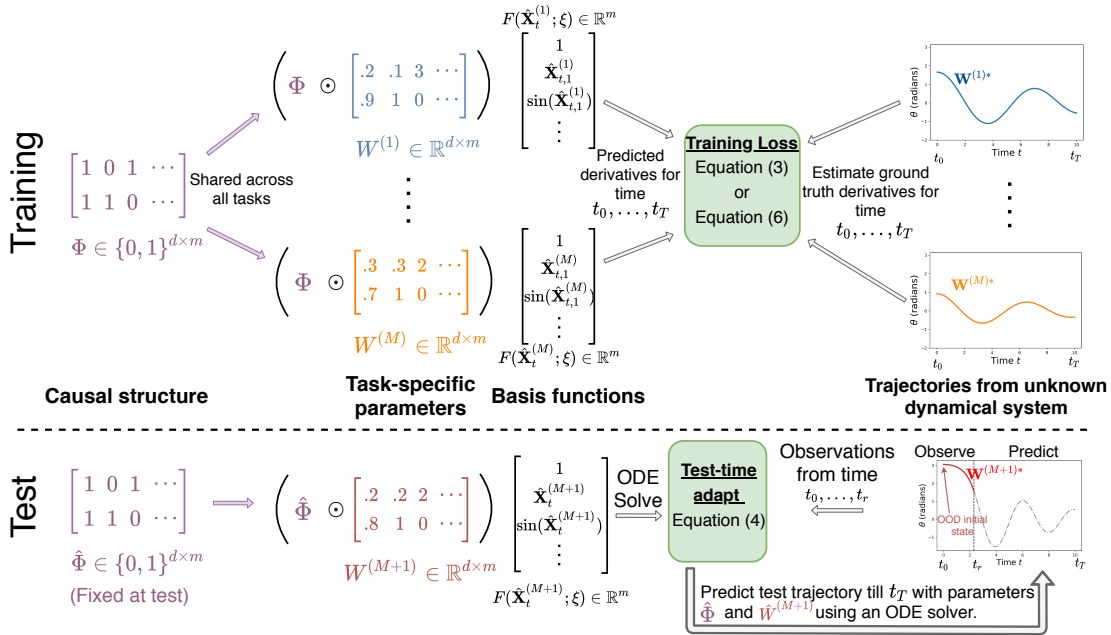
Training

$\begin{bmatrix} 1 & 0 & 1 & \cdots \\ 1 & 1 & 0 & \cdots \end{bmatrix}$

$\Phi \in \{0,1\}^{d\times m}$

Shared across all tasks

$\left( \Phi \odot \begin{bmatrix} .2 & .1 & 3 & \cdots \\ .9 & 1 & 0 & \cdots \end{bmatrix} \right)$

$W^{(1)} \in \mathbb{R}^{d\times m}$

$\left( \Phi \odot \begin{bmatrix} .3 & .3 & 2 & \cdots \\ .7 & 1 & 0 & \cdots \end{bmatrix} \right)$

$W^{(M)} \in \mathbb{R}^{d\times m}$

$F(\hat{\mathbf{X}}_t^{(1)}; \xi) \in \mathbb{R}^m$

$\begin{bmatrix} 1 \\ \hat{\mathbf{X}}_{t,1}^{(1)} \\ \sin(\hat{\mathbf{X}}_{t,1}^{(1)}) \\ \vdots \end{bmatrix}$

$\begin{bmatrix} 1 \\ \hat{\mathbf{X}}_{t,1}^{(M)} \\ \sin(\hat{\mathbf{X}}_{t,1}^{(M)}) \\ \vdots \end{bmatrix}$

$F(\hat{\mathbf{X}}_t^{(M)}; \xi) \in \mathbb{R}^m$

Predicted derivatives for time $t_0, \ldots, t_T$

Training Loss
Equation (3)
or
Equation (6)

Estimate ground truth derivatives for time $t_0, \ldots, t_T$

$\mathbf{W}^{(1)*}$

$\theta$ (radians)

Time $t$

$t_0$ $t_T$

$\mathbf{W}^{(M)*}$

$\theta$ (radians)

Time $t$

Causal structure

Task-specific parameters

Basis functions

Trajectories from unknown dynamical system

Test

$\begin{bmatrix} 1 & 0 & 1 & \cdots \\ 1 & 1 & 0 & \cdots \end{bmatrix}$

$\hat{\Phi} \in \{0,1\}^{d\times m}$

(Fixed at test)

$\left( \hat{\Phi} \odot \begin{bmatrix} .2 & .2 & 2 & \cdots \\ .8 & 1 & 0 & \cdots \end{bmatrix} \right)$

$W^{(M+1)} \in \mathbb{R}^{d\times m}$

$\begin{bmatrix} 1 \\ \hat{\mathbf{X}}_t^{(M+1)} \\ \sin(\hat{\mathbf{X}}_t^{(M+1)}) \\ \vdots \end{bmatrix}$

$F(\hat{\mathbf{X}}_t^{(M+1)}; \xi) \in \mathbb{R}^m$

ODE Solve

Test-time adapt
Equation (4)

Observations from time $t_0, \ldots, t_r$

Observe Predict

$\mathbf{W}^{(M+1)*}$

$\theta$ (radians)

OOD initial state

$t_0$ $t_r$ $t_T$

Predict test trajectory till $t_T$ with parameters $\hat{\Phi}$ and $\hat{W}^{(M+1)}$ using an ODE solver.